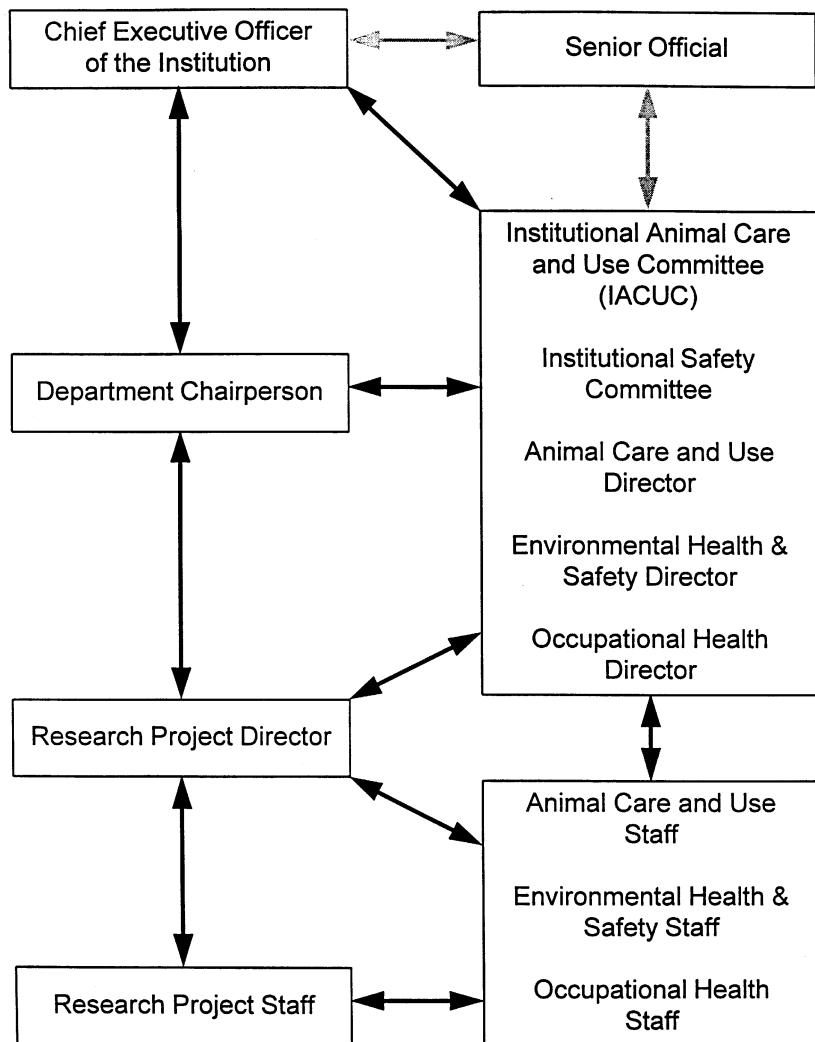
Chief Executive Officer of the Institution

Senior Official

Institutional Animal Care and Use Committee (IACUC)

Institutional Safety Committee

Animal Care and Use Director

Environmental Health & Safety Director

Occupational Health Director

Department Chairperson

Research Project Director

Animal Care and Use Staff

Environmental Health & Safety Staff

Occupational Health Staff

Research Project Staff